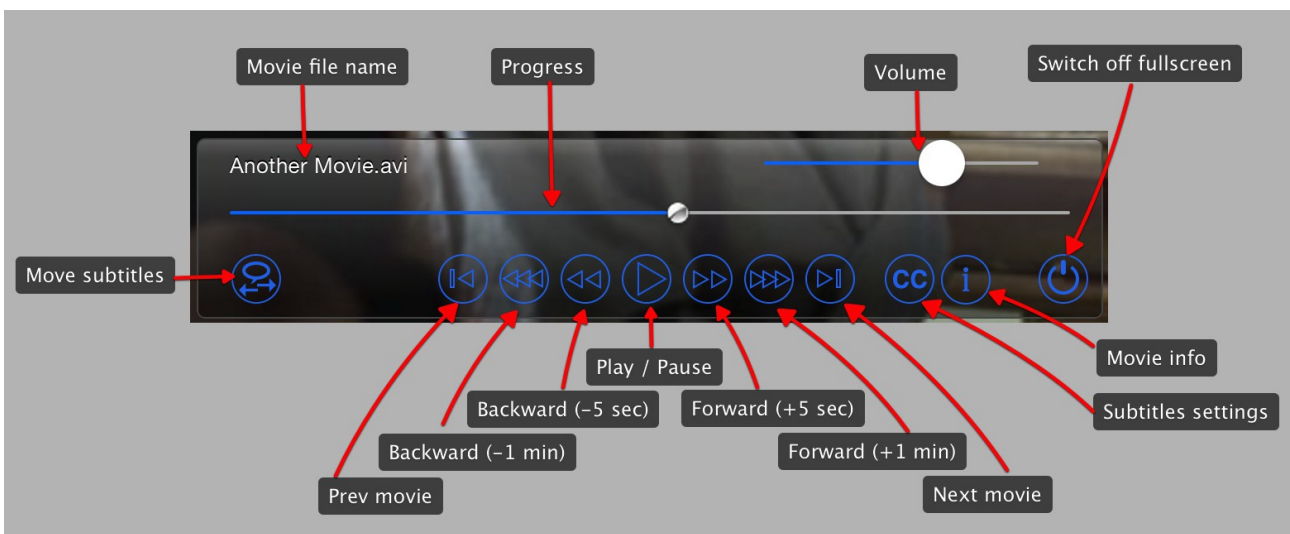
Movie file name

Progress

Volume

Switch off fullscreen

Another Movie.avi

Move subtitles

CC

i

Play / Pause

Movie info

Backward (-5 sec)

Forward (+5 sec)

Subtitles settings

Backward (-1 min)

Forward (+1 min)

Prev movie

Next movie